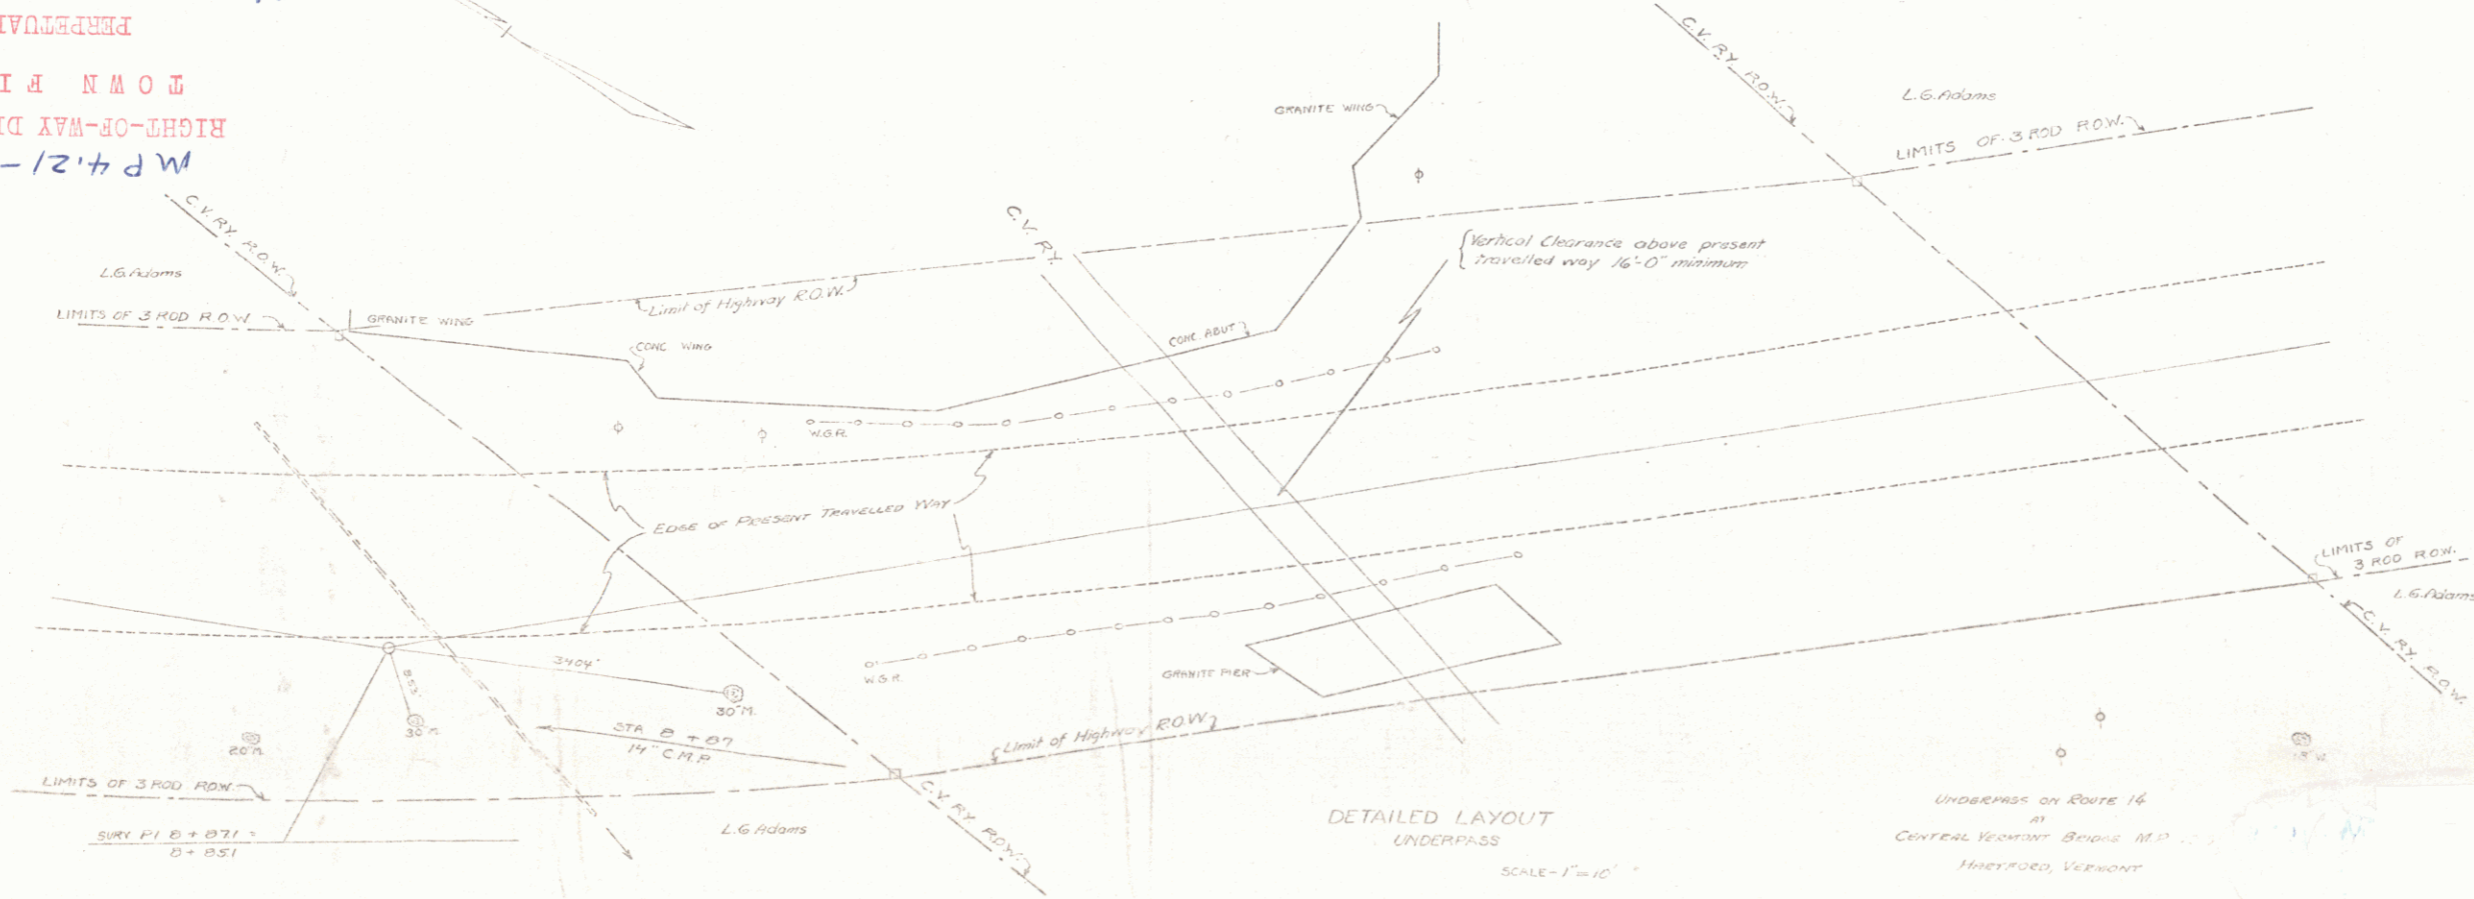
PERPETUAL

TOWN FI

RIGHT-OF-WAY DI

MP 4.21 -

C.V. RY. R.O.W.

L.G. Adams

LIMITS OF 3 ROD R.O.W.

GRANITE WING

C.V. RY.

Limit of Highway R.O.W.

GRANITE WING

C.V. RY. R.O.W.

L.G. Adams

LIMITS OF 3 ROD R.O.W.

Vertical Clearance above present travelled way 16'-0" minimum

CONC. ABUT

CONC. WING

W.G.R.

EDGE OF PRESENT TRAVELLED WAY

LIMITS OF 3 ROD ROW.

L.G. Adams

C.V. RY. R.O.W.

3404'

30" M.

30" M.

20" M.

W.G.R.

GRANITE PIER

STA 8 + 87 14" C.M.P.

Limit of Highway R.O.W.

LIMITS OF 3 ROD ROW.

SURV. PI 8 + 871 = 8 + 851

L.G. Adams

C.V. RY. R.O.W.

DETAILED LAYOUT
UNDERPASS

SCALE - 1" = 10'

UNDERPASS ON ROUTE 14
AT
CENTRAL VERMONT BRIDGE M.P.
HARTFORD, VERMONT